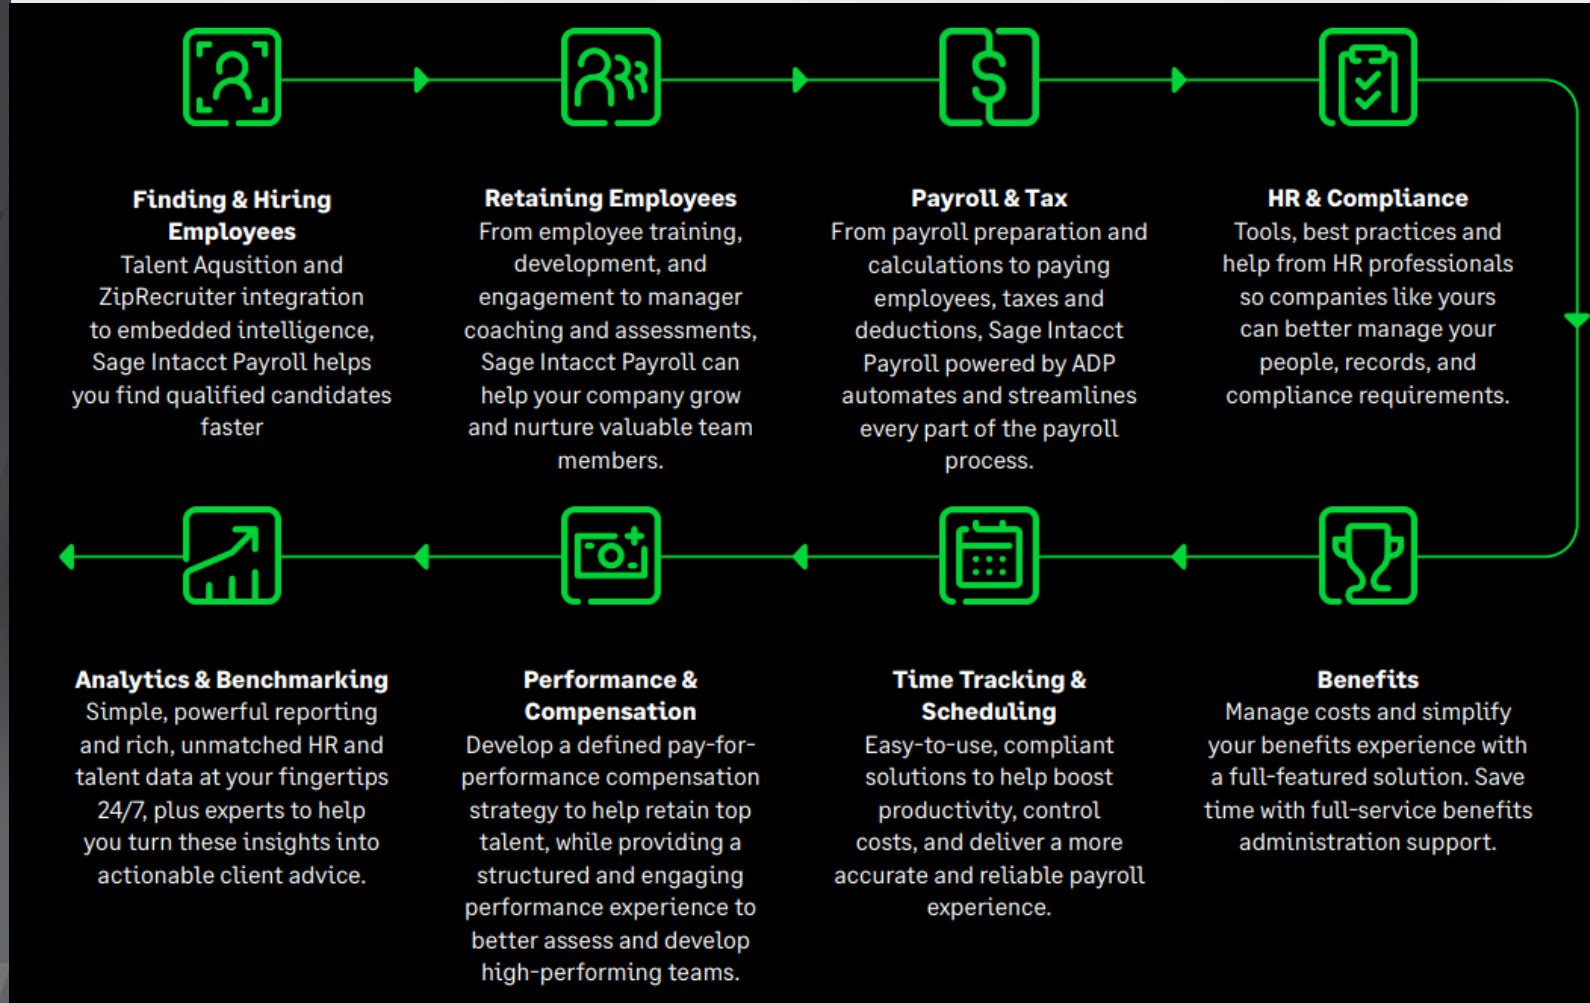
Finding & Hiring Employees
Talent Aqusition and ZipRecruiter integration to embedded intelligence, Sage Intacct Payroll helps you find qualified candidates faster

Retaining Employees
From employee training, development, and engagement to manager coaching and assessments, Sage Intacct Payroll can help your company grow and nurture valuable team members.

Payroll & Tax
From payroll preparation and calculations to paying employees, taxes and deductions, Sage Intacct Payroll powered by ADP automates and streamlines every part of the payroll process.

HR & Compliance
Tools, best practices and help from HR professionals so companies like yours can better manage your people, records, and compliance requirements.

Analytics & Benchmarking
Simple, powerful reporting and rich, unmatched HR and talent data at your fingertips 24/7, plus experts to help you turn these insights into actionable client advice.

Performance & Compensation
Develop a defined pay-for-performance compensation strategy to help retain top talent, while providing a structured and engaging performance experience to better assess and develop high-performing teams.

Time Tracking & Scheduling
Easy-to-use, compliant solutions to help boost productivity, control costs, and deliver a more accurate and reliable payroll experience.

Benefits
Manage costs and simplify your benefits experience with a full-featured solution. Save time with full-service benefits administration support.